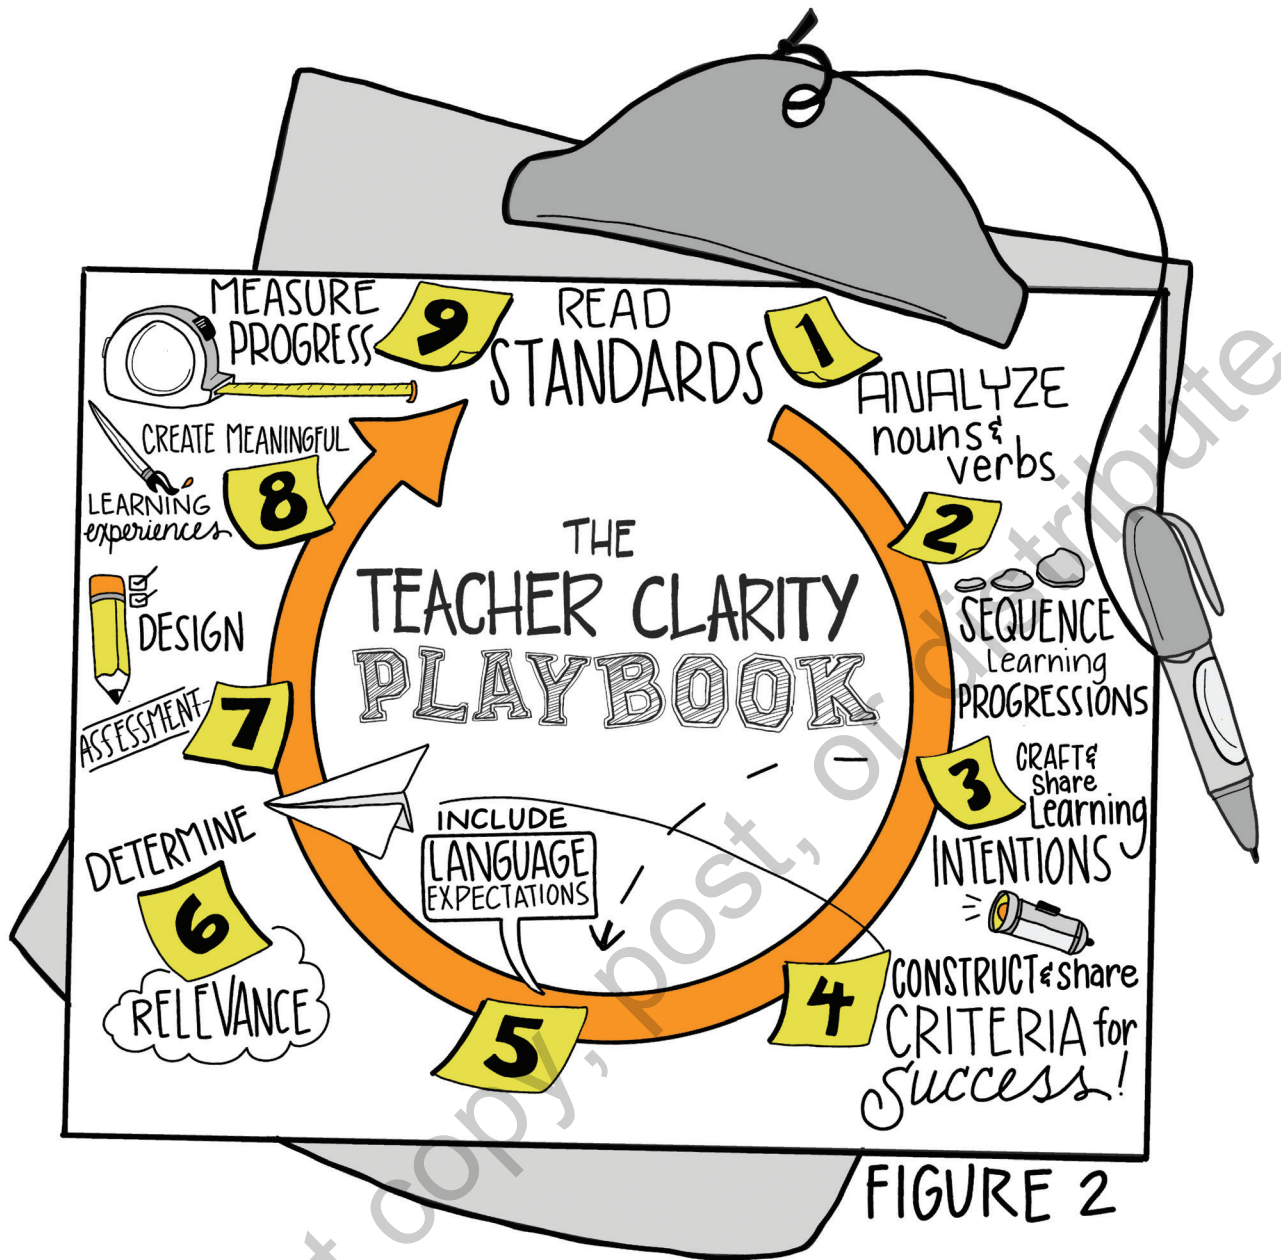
MEASURE PROGRESS 9

READ STANDARDS 1

ANALYZE nouns & verbs 2

THE TEACHER CLARITY PLAYBOOK

CREATE MEANINGFUL LEARNING experiences 8

SEQUENCE Learning PROGRESSIONS 3

CRAFT & share Learning INTENTIONS

DESIGN ASSESSMENT 7

DETERMINE 6 RELEVANCE

INCLUDE LANGUAGE EXPECTATIONS 5

4 CONSTRUCT & share CRITERIA for success!

FIGURE 2

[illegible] copy, post, or distribute